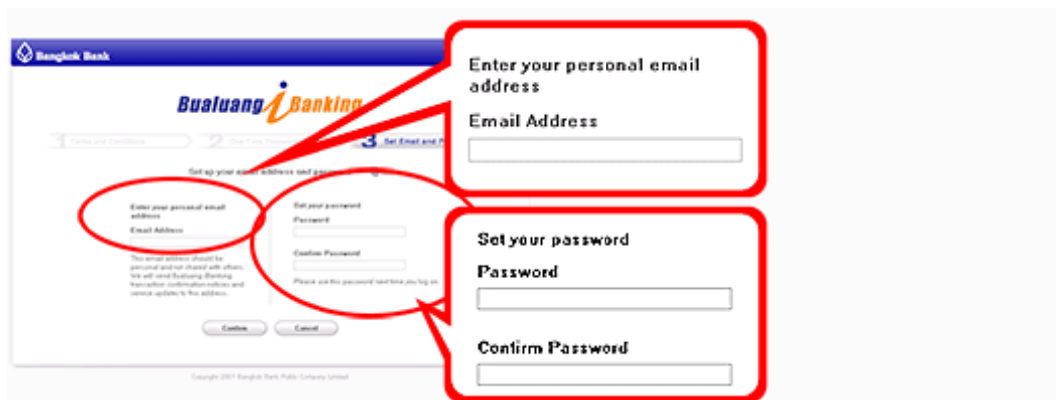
Bangkok Bank

Bualuang iBanking

1 Terms and Conditions

2 One-Time Password

3 Set Email and P

Set up your email address and password

Enter your personal email address

Email Address

This email address should be personal and not shared with others. We will send Bualuang iBanking transaction confirmation notices and service updates to this address.

Set your password

Password

Confirm Password

Please use this password next time you log on.

Confirm

Cancel

Copyright 2011 Bangkok Bank Public Company Limited

Enter your personal email address

Email Address

Set your password

Password

Confirm Password